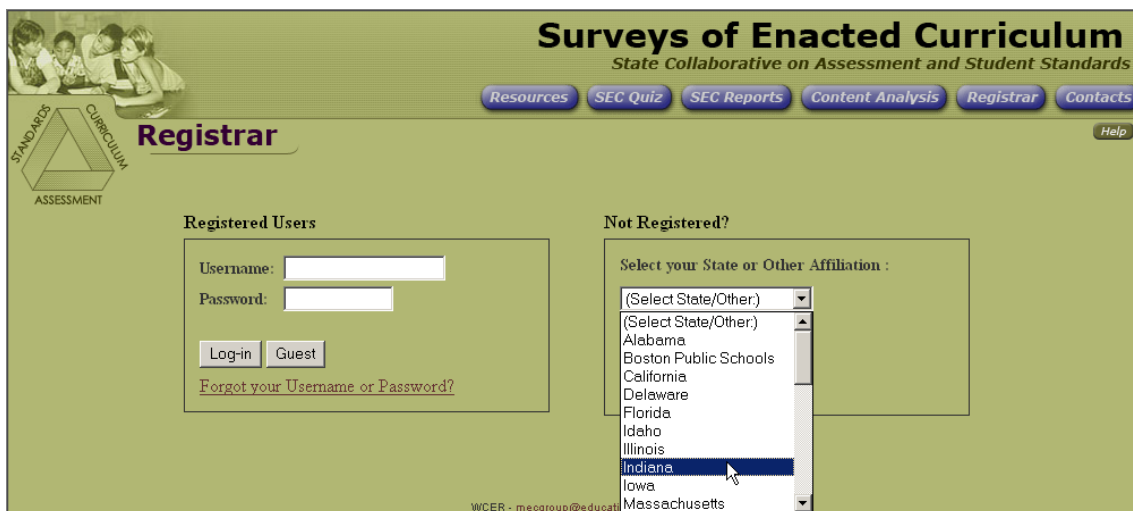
Surveys of Enacted Curriculum
State Collaborative on Assessment and Student Standards

Resources SEC Quiz SEC Reports Content Analysis Registrar Contacts

STANDARDS CURRICULUM ASSESSMENT

Registrar

Help

Registered Users

Username:
Password:

Log-in Guest

Forgot your Username or Password?

Not Registered?

Select your State or Other Affiliation :

(Select State/Other:)
(Select State/Other:)
Alabama
Boston Public Schools
California
Delaware
Florida
Idaho
Illinois
Indiana
Iowa
Massachusetts

WCER - mecgroup@educat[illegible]